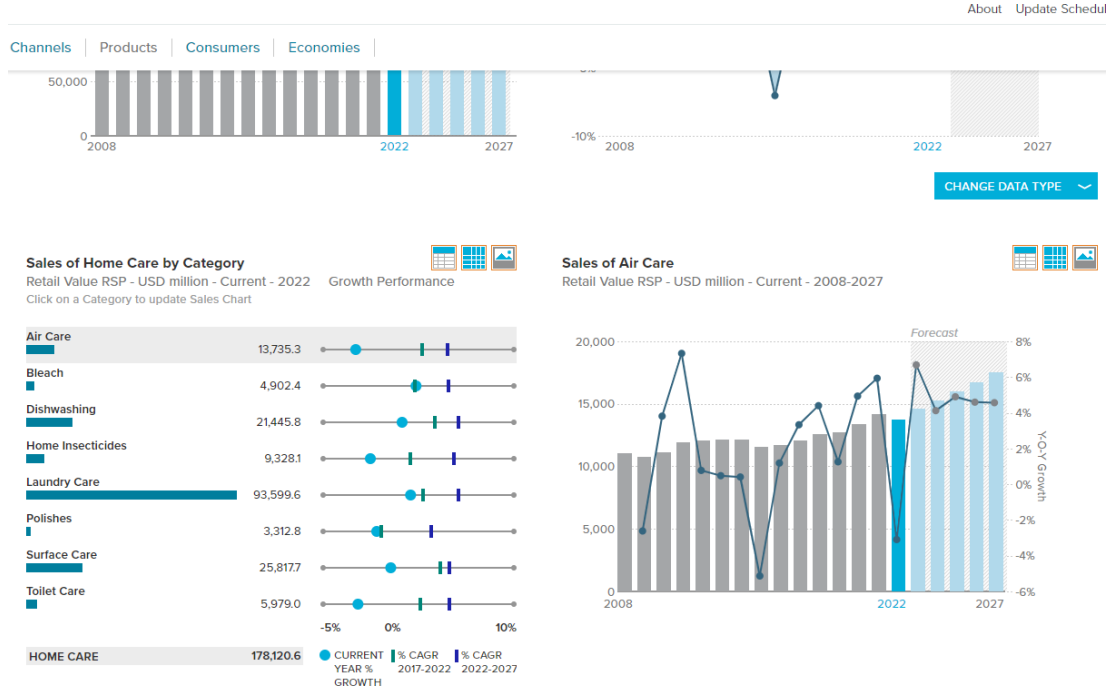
About Update Schedul

Channels | Products | Consumers | Economies

50,000
0
2008 2022 2027

-10%
2008 2022 2027

CHANGE DATA TYPE

Sales of Home Care by Category
Retail Value RSP - USD million - Current - 2022 Growth Performance
Click on a Category to update Sales Chart

| | | |
|---|---|---|
| Air Care | 13,735.3 | |
| Bleach | 4,902.4 | |
| Dishwashing | 21,445.8 | |
| Home Insecticides | 9,328.1 | |
| Laundry Care | 93,599.6 | |
| Polishes | 3,312.8 | |
| Surface Care | 25,817.7 | |
| Toilet Care | 5,979.0 | |

-5% 0% 10%

HOME CARE 178,120.6

CURRENT YEAR % GROWTH
% CAGR 2017-2022
% CAGR 2022-2027

Sales of Air Care
Retail Value RSP - USD million - Current - 2008-2027

Forecast
20,000
15,000
10,000
5,000
0
2008 2022 2027

8%
6%
4%
2%
0%
-2%
-4%
-6%
Y-O-Y Growth